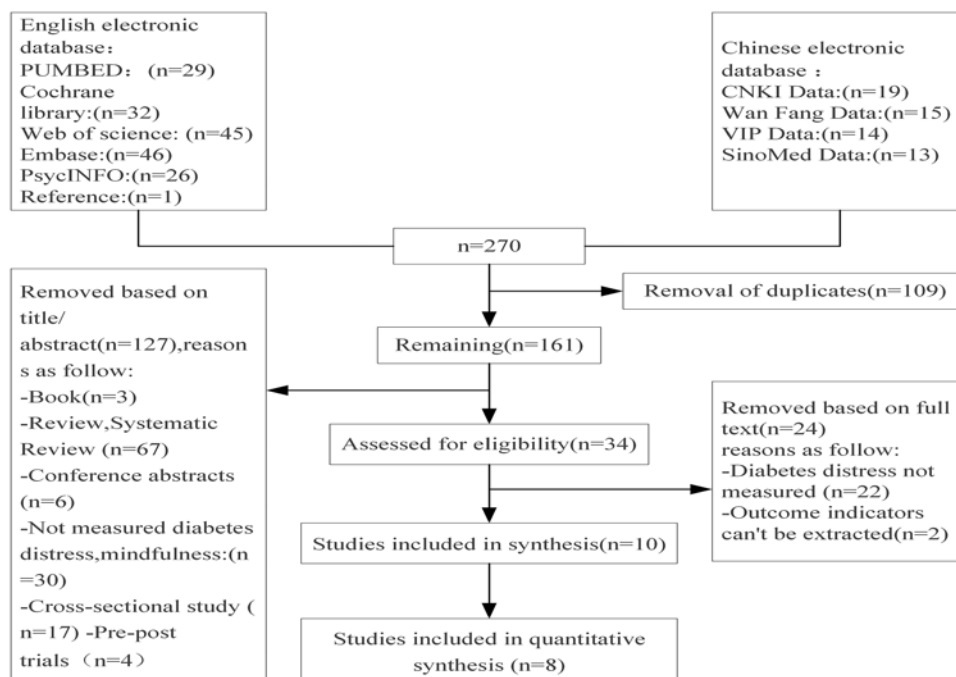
English electronic database：
PUMBED：(n=29)
Cochrane library:(n=32)
Web of science: (n=45)
Embase:(n=46)
PsycINFO:(n=26)
Reference:(n=1)

Chinese electronic database ：
CNKI Data:(n=19)
Wan Fang Data:(n=15)
VIP Data:(n=14)
SinoMed Data:(n=13)

n=270

Removal of duplicates(n=109)

Removed based on title/ abstract(n=127),reasons as follow:
-Book(n=3)
-Review,Systematic Review (n=67)
-Conference abstracts (n=6)
-Not measured diabetes distress,mindfulness:(n=30)
-Cross-sectional study (n=17) -Pre-post trials（n=4）

Remaining(n=161)

Assessed for eligibility(n=34)

Removed based on full text(n=24)
reasons as follow:
-Diabetes distress not measured (n=22)
-Outcome indicators can't be extracted(n=2)

Studies included in synthesis(n=10)

Studies included in quantitative synthesis (n=8)